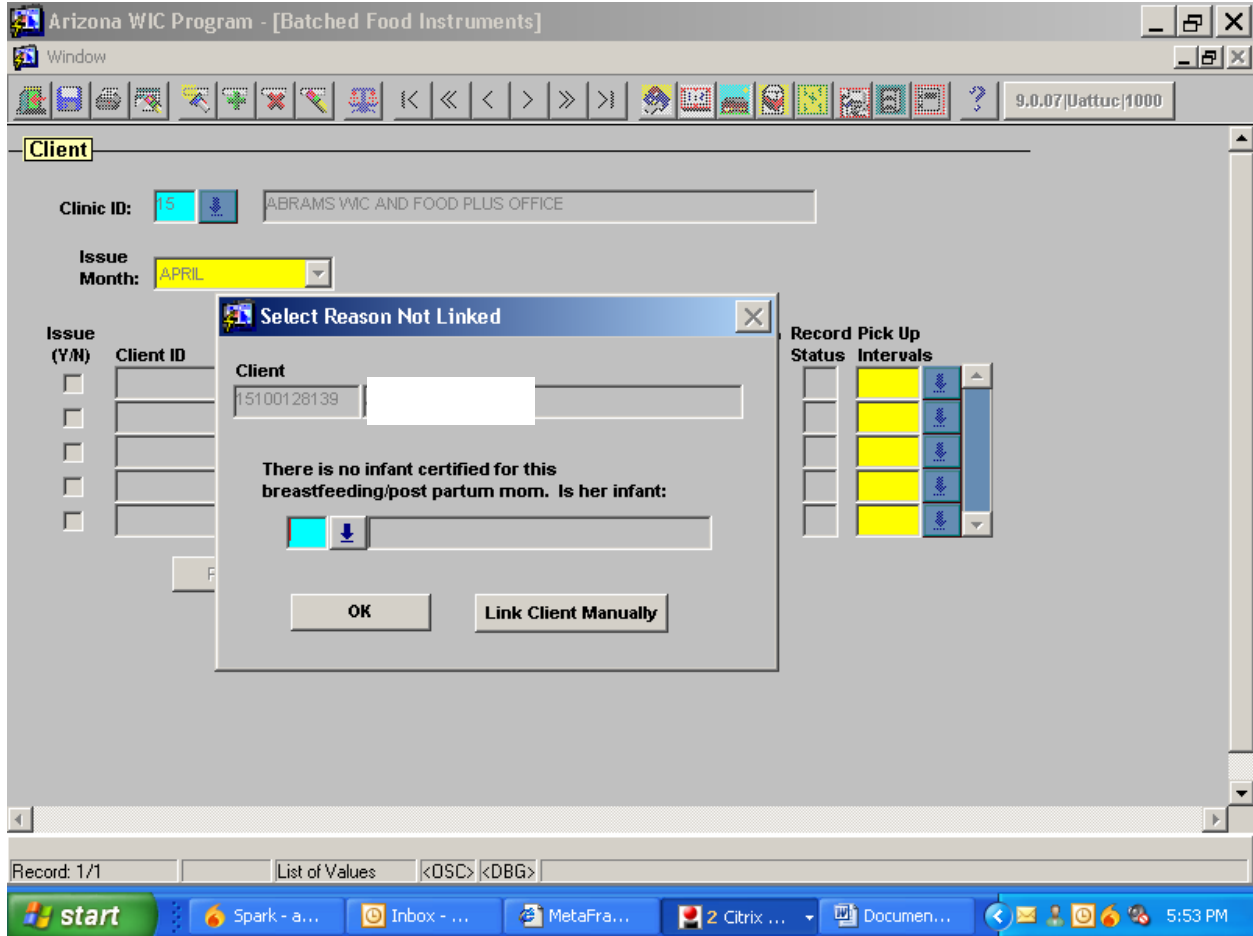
Arizona WIC Program - [Batched Food Instruments]

Window

9.0.07|Uattuc|1000

Client

Clinic ID: 15 ABRAMS WIC AND FOOD PLUS OFFICE

Issue Month: APRIL

Issue (Y/N)

Client ID

Record Status

Pick Up Intervals

Select Reason Not Linked

Client

15100128139

There is no infant certified for this breastfeeding/post partum mom. Is her infant:

OK

Link Client Manually

Record: 1/1

List of Values

<OSC> <DBG>

start

Spark - a...

Inbox - ...

MetaFra...

2 Citrix ...

Documen...

5:53 PM